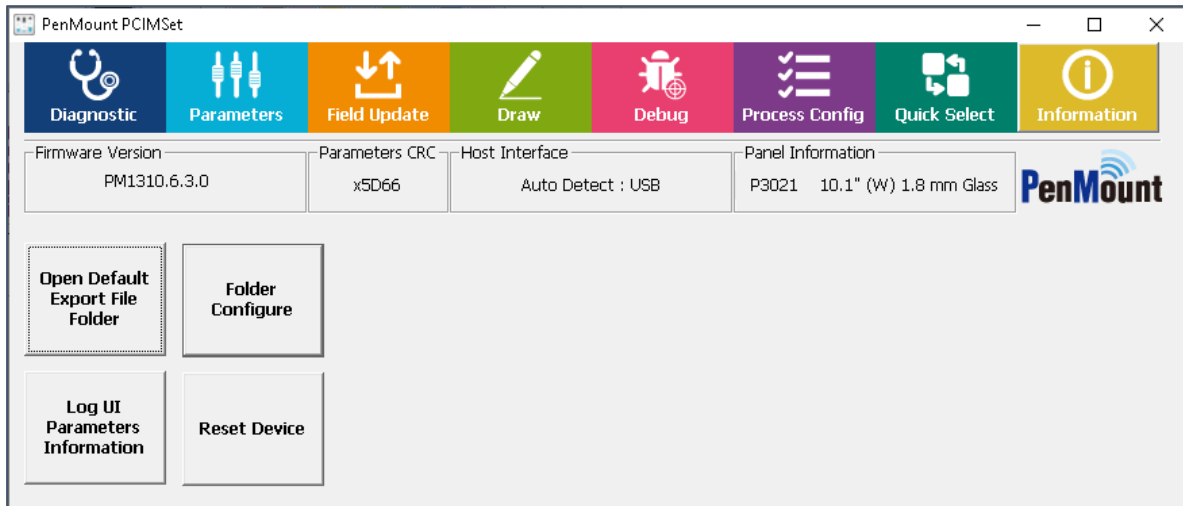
PenMount PCIMSet

Diagnostic
Parameters
Field Update
Draw
Debug
Process Config
Quick Select
Information

Firmware Version
PM1310.6.3.0

Parameters CRC
x5D66

Host Interface
Auto Detect : USB

Panel Information
P3021 10.1" (W) 1.8 mm Glass

PenMount

Open Default Export File Folder

Folder Configure

Log UI Parameters Information

Reset Device